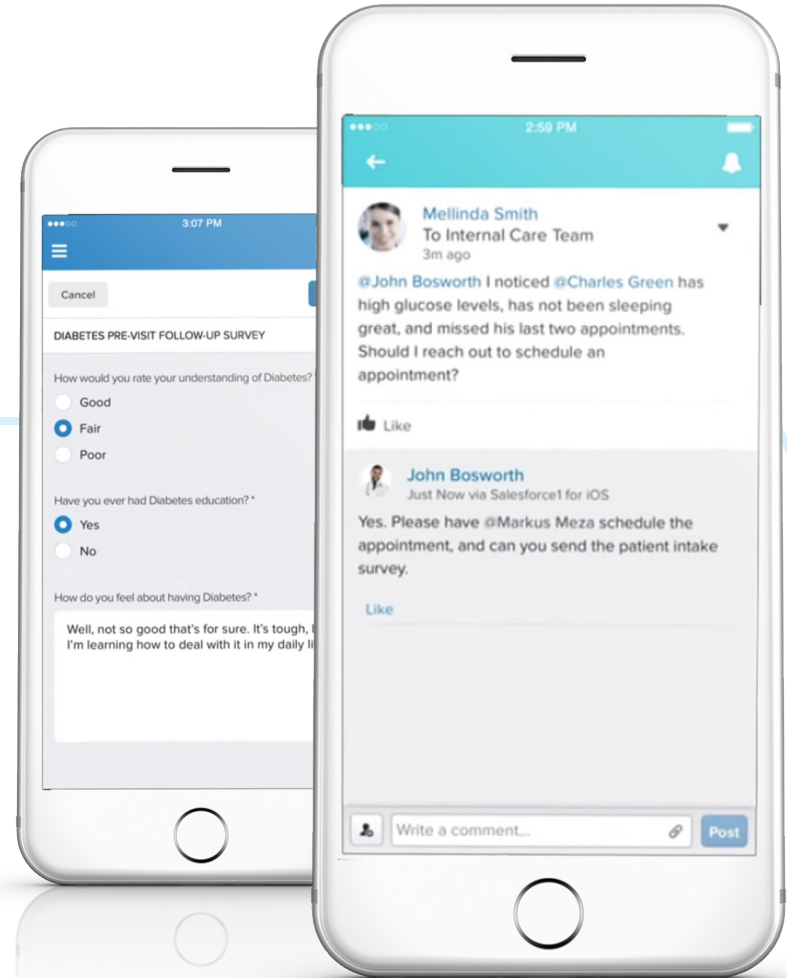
3:07 PM

Cancel

DIABETES PRE-VISIT FOLLOW-UP SURVEY

How would you rate your understanding of Diabetes?

Good

Fair

Poor

Have you ever had Diabetes education? *

Yes

No

How do you feel about having Diabetes? *

Well, not so good that's for sure. It's tough, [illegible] I'm learning how to deal with it in my daily li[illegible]

2:59 PM

Mellinda Smith
To Internal Care Team
3m ago

@John Bosworth I noticed @Charles Green has high glucose levels, has not been sleeping great, and missed his last two appointments. Should I reach out to schedule an appointment?

Like

John Bosworth
Just Now via Salesforce1 for iOS

Yes. Please have @Markus Meza schedule the appointment, and can you send the patient intake survey.

Like

Write a comment...

Post